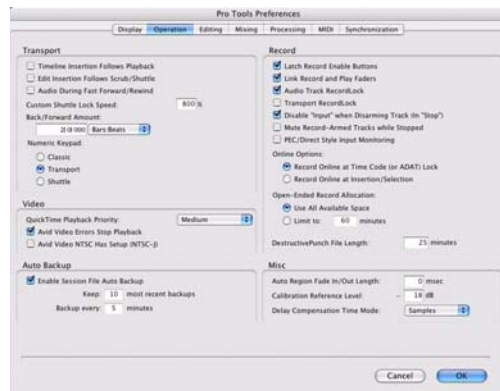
Pro Tools Preferences

Display Operation Editing Mixing Processing MIDI Synchronization

Transport

Timeline Insertion Follows Playback

Edit Insertion Follows Scrub/Shuttle

Audio During Fast Forward/Rewind

Custom Shuttle Lock Speed: 800 %

Back/Forward Amount:

2|0|000 Bars:Beats

Numeric Keypad:

Classic

Transport

Shuttle

Video

QuickTime Playback Priority: Medium

Avid Video Errors Stop Playback

Avid Video NTSC Has Setup (NTSC-J)

Auto Backup

Enable Session File Auto Backup

Keep: 10 most recent backups

Backup every: 5 minutes

Record

Latch Record Enable Buttons

Link Record and Play Faders

Audio Track RecordLock

Transport RecordLock

Disable "Input" when Disarming Track (In "Stop")

Mute Record-Armed Tracks while Stopped

PEC/Direct Style Input Monitoring

Online Options:

Record Online at Time Code (or ADAT) Lock

Record Online at Insertion/Selection

Open-Ended Record Allocation:

Use All Available Space

Limit to: 60 minutes

DestructivePunch File Length: 25 minutes

Misc

Auto Region Fade In/Out Length: 0 msec

Calibration Reference Level: -18 dB

Delay Compensation Time Mode: Samples

Cancel OK